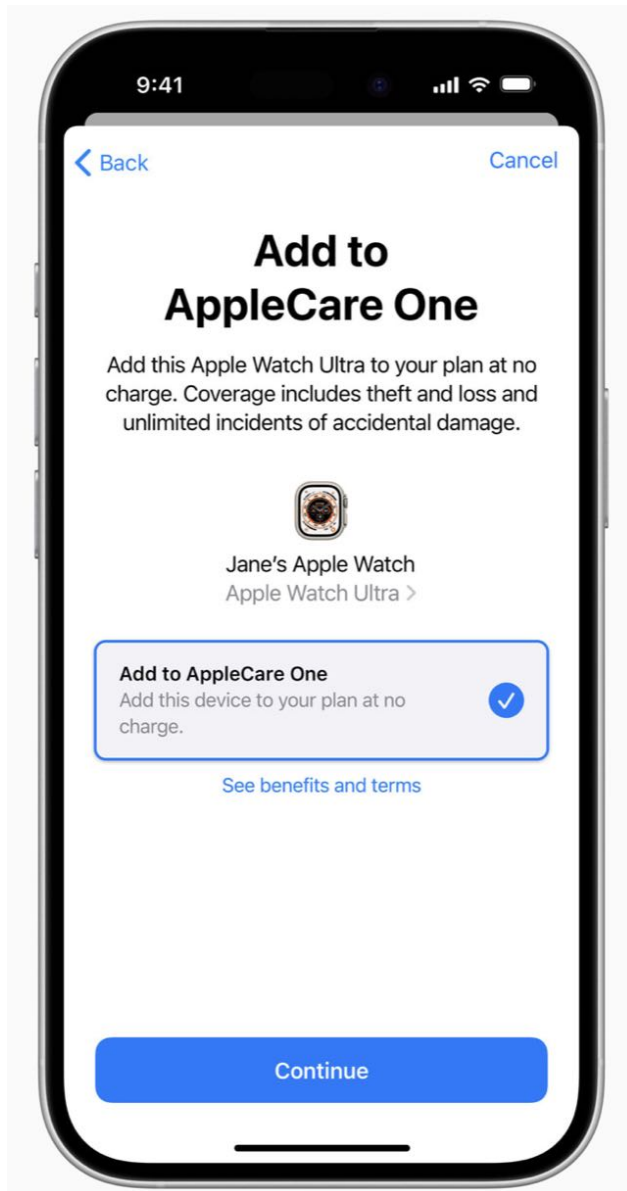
9:41

Back

Cancel

Add to AppleCare One

Add this Apple Watch Ultra to your plan at no charge. Coverage includes theft and loss and unlimited incidents of accidental damage.

Jane's Apple Watch
Apple Watch Ultra >

Add to AppleCare One
Add this device to your plan at no charge.

See benefits and terms

Continue